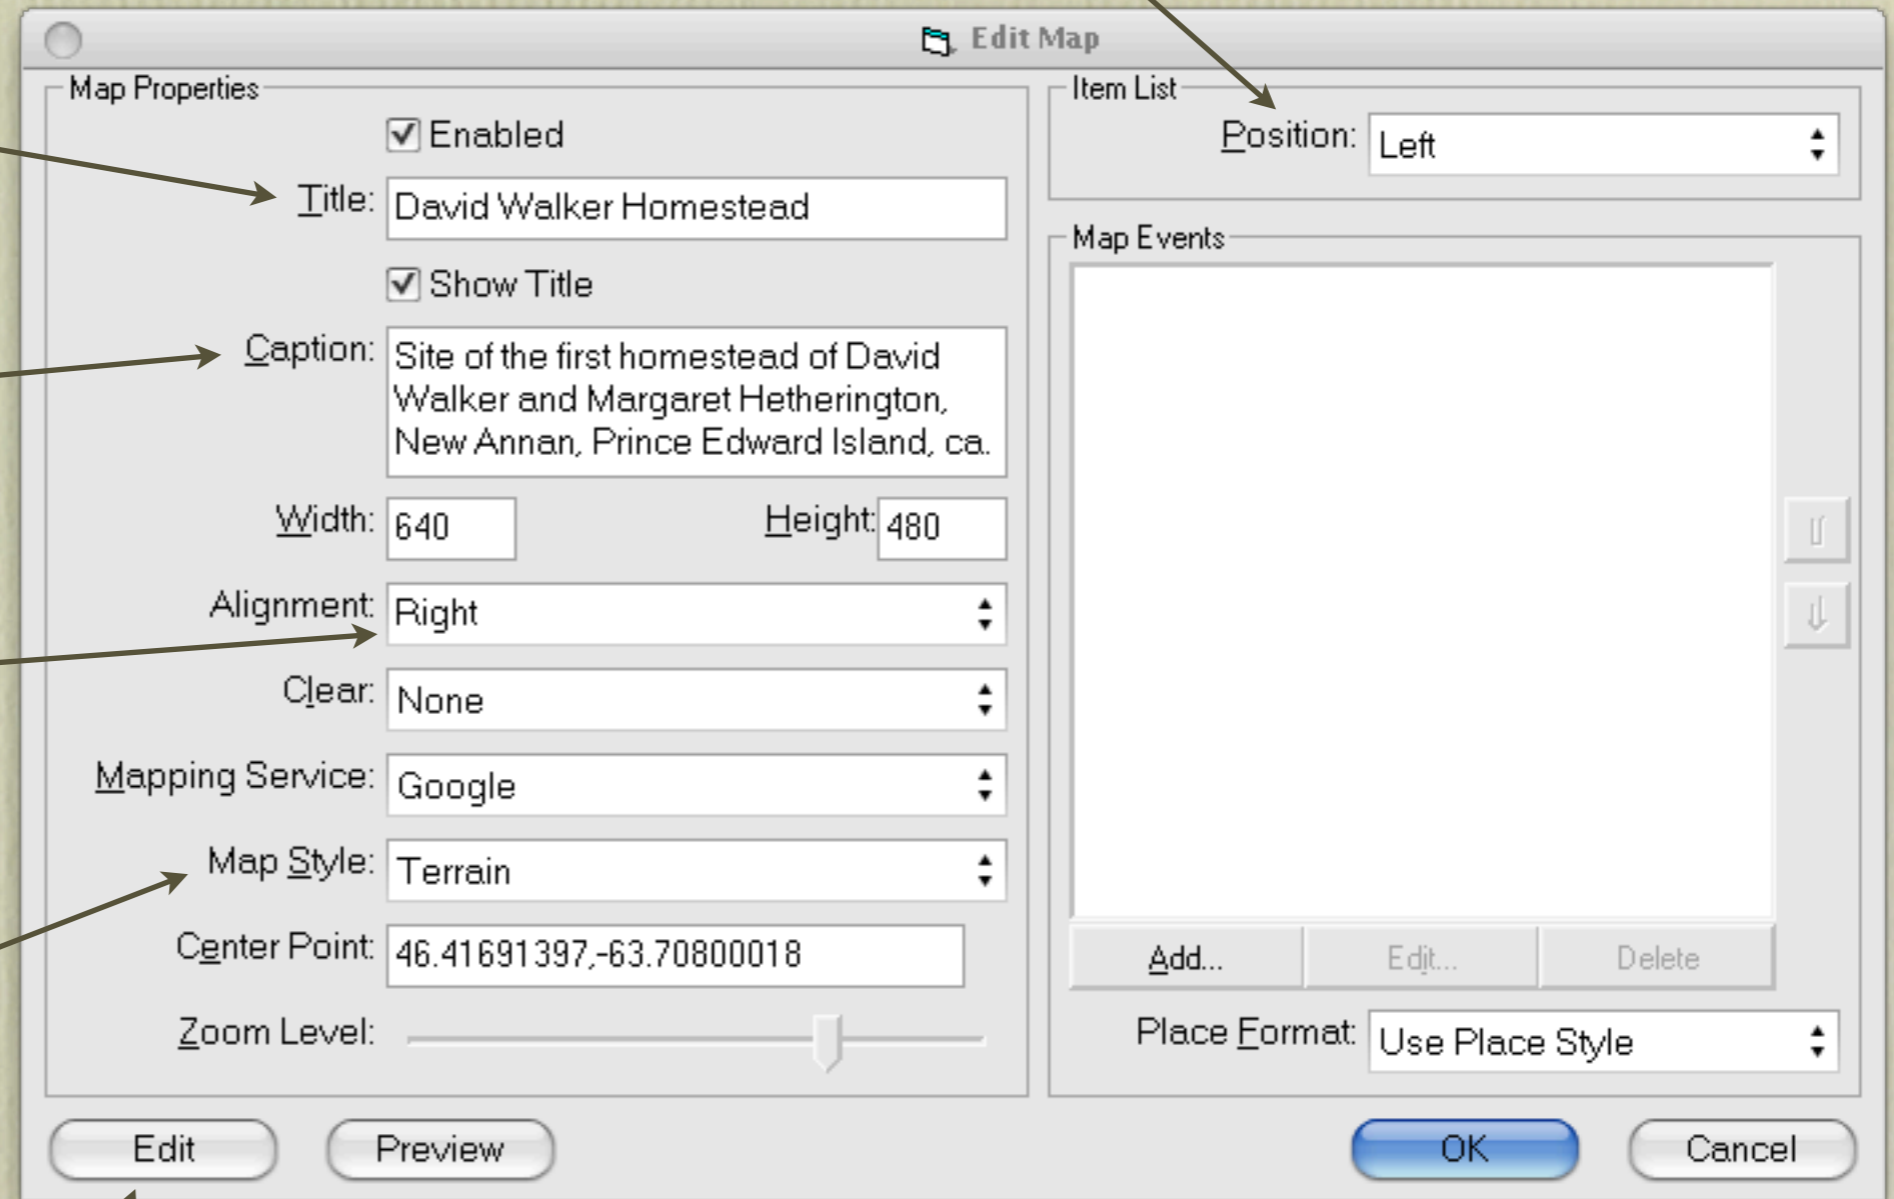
Edit Map

Map Properties

Enabled

Title: David Walker Homestead

Show Title

Caption: Site of the first homestead of David Walker and Margaret Hetherington, New Annan, Prince Edward Island, ca.

Width: 640

Height: 480

Alignment: Right

Clear: None

Mapping Service: Google

Map Style: Terrain

Center Point: 46.41691397,-63.70800018

Zoom Level:

Item List

Position: Left

Map Events

Add...

Edit...

Delete

Place Format: Use Place Style

Edit

Preview

OK

Cancel